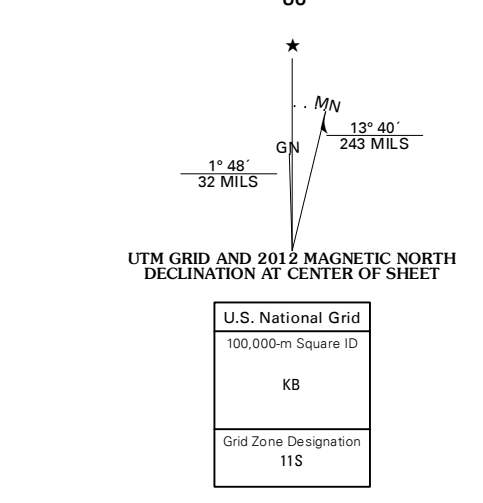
MN

GN

13° 40´
243 MILS

1° 48´
32 MILS

UTM GRID AND 2012 MAGNETIC NORTH DECLINATION AT CENTER OF SHEET

| U.S. National Grid |
|---|
| 100,000-m Square ID<br><br>KB |
| Grid Zone Designation<br>11S |